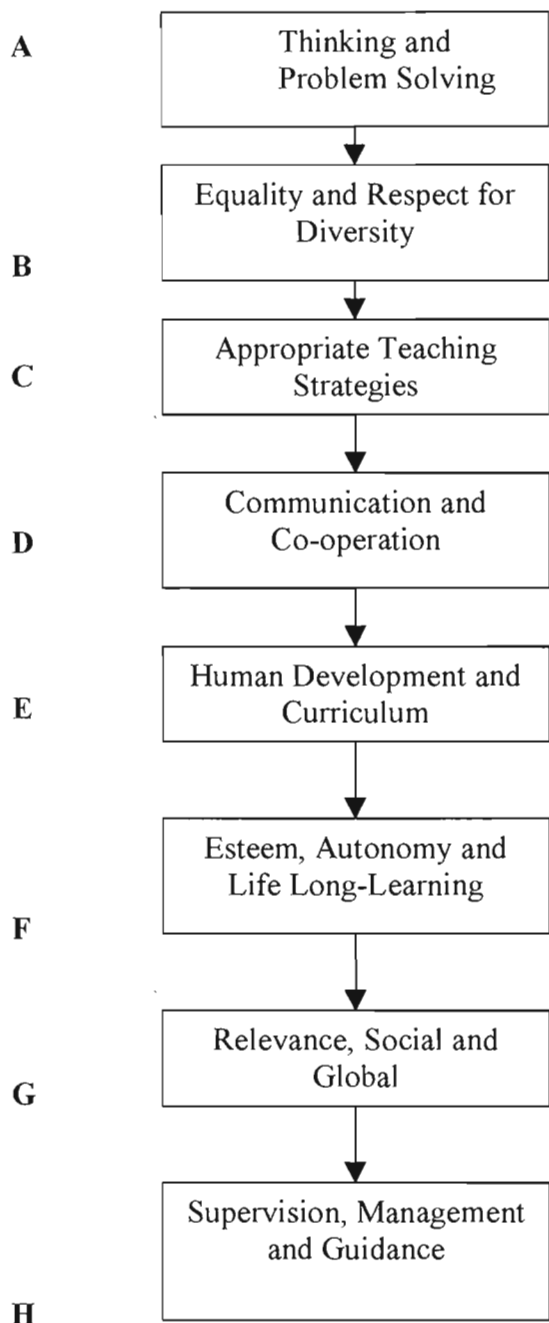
A Thinking and Problem Solving

B Equality and Respect for Diversity

C Appropriate Teaching Strategies

D Communication and Co-operation

E Human Development and Curriculum

F Esteem, Autonomy and Life Long-Learning

G Relevance, Social and Global

H Supervision, Management and Guidance